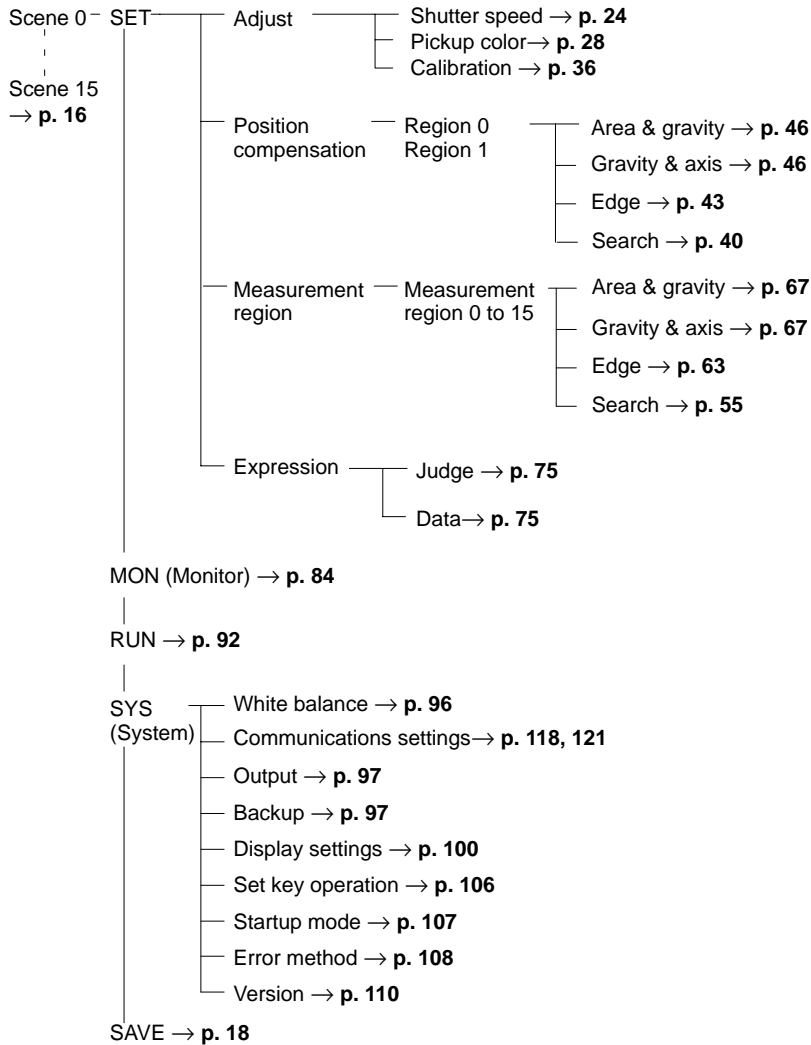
Scene 0 SET Adjust Shutter speed → **p. 24**
Pickup color→ **p. 28**
Calibration → **p. 36**

Scene 15
→ **p. 16**

Position compensation Region 0
Region 1
Area & gravity → **p. 46**
Gravity & axis → **p. 46**
Edge → **p. 43**
Search → **p. 40**

Measurement region Measurement region 0 to 15
Area & gravity → **p. 67**
Gravity & axis → **p. 67**
Edge → **p. 63**
Search → **p. 55**

Expression Judge → **p. 75**
Data→ **p. 75**

MON (Monitor) → **p. 84**

RUN → **p. 92**

SYS (System)
White balance → **p. 96**
Communications settings→ **p. 118, 121**
Output → **p. 97**
Backup → **p. 97**
Display settings → **p. 100**
Set key operation → **p. 106**
Startup mode → **p. 107**
Error method → **p. 108**
Version → **p. 110**

SAVE → **p. 18**